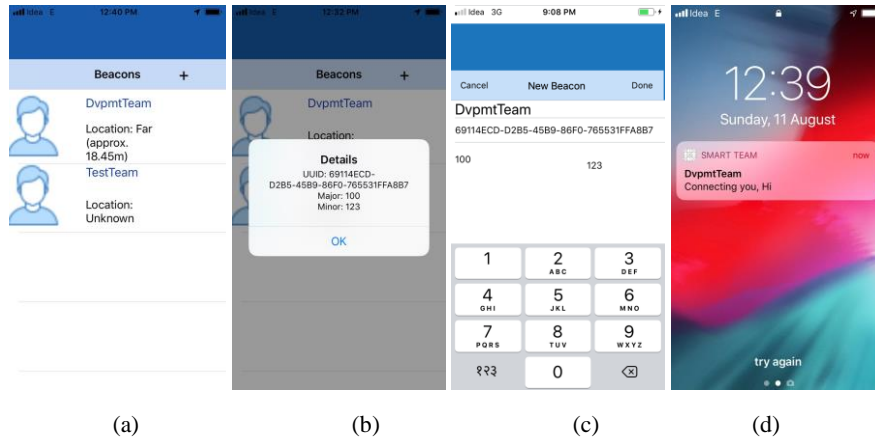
Idea E 12:40 PM

Beacons +

DvpmtTeam

Location: Far (approx. 18.45m)

TestTeam

Location: Unknown

Idea E 12:32 PM

Beacons +

DvpmtTeam

Location:

Details

UUID: 69114ECD-D2B5-45B9-86F0-765531FFA8B7

Major: 100

Minor: 123

OK

Idea 3G 9:08 PM

Cancel New Beacon Done

DvpmtTeam

69114ECD-D2B5-45B9-86F0-765531FFA8B7

100

123

1

2 ABC

3 DEF

4 GHI

5 JKL

6 MNO

7 PQRS

8 TUV

9 WXYZ

१२३

0

Idea E

12:39

Sunday, 11 August

SMART TEAM now

DvpmtTeam

Connecting you, Hi

try again

(a)

(b)

(c)

(d)